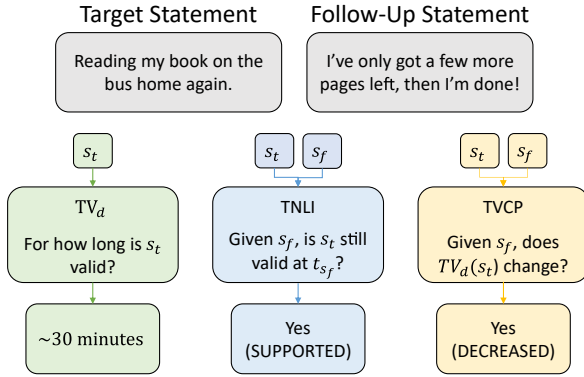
Target Statement

Reading my book on the bus home again.

Follow-Up Statement

I've only got a few more pages left, then I'm done!

$s_t$

$\text{TV}_d$

For how long is $s_t$ valid?

$\sim$30 minutes

$s_t$ $s_f$

TNLI

Given $s_f$, is $s_t$ still valid at $t_{s_f}$?

Yes (SUPPORTED)

$s_t$ $s_f$

TVCP

Given $s_f$, does $TV_d(s_t)$ change?

Yes (DECREASED)